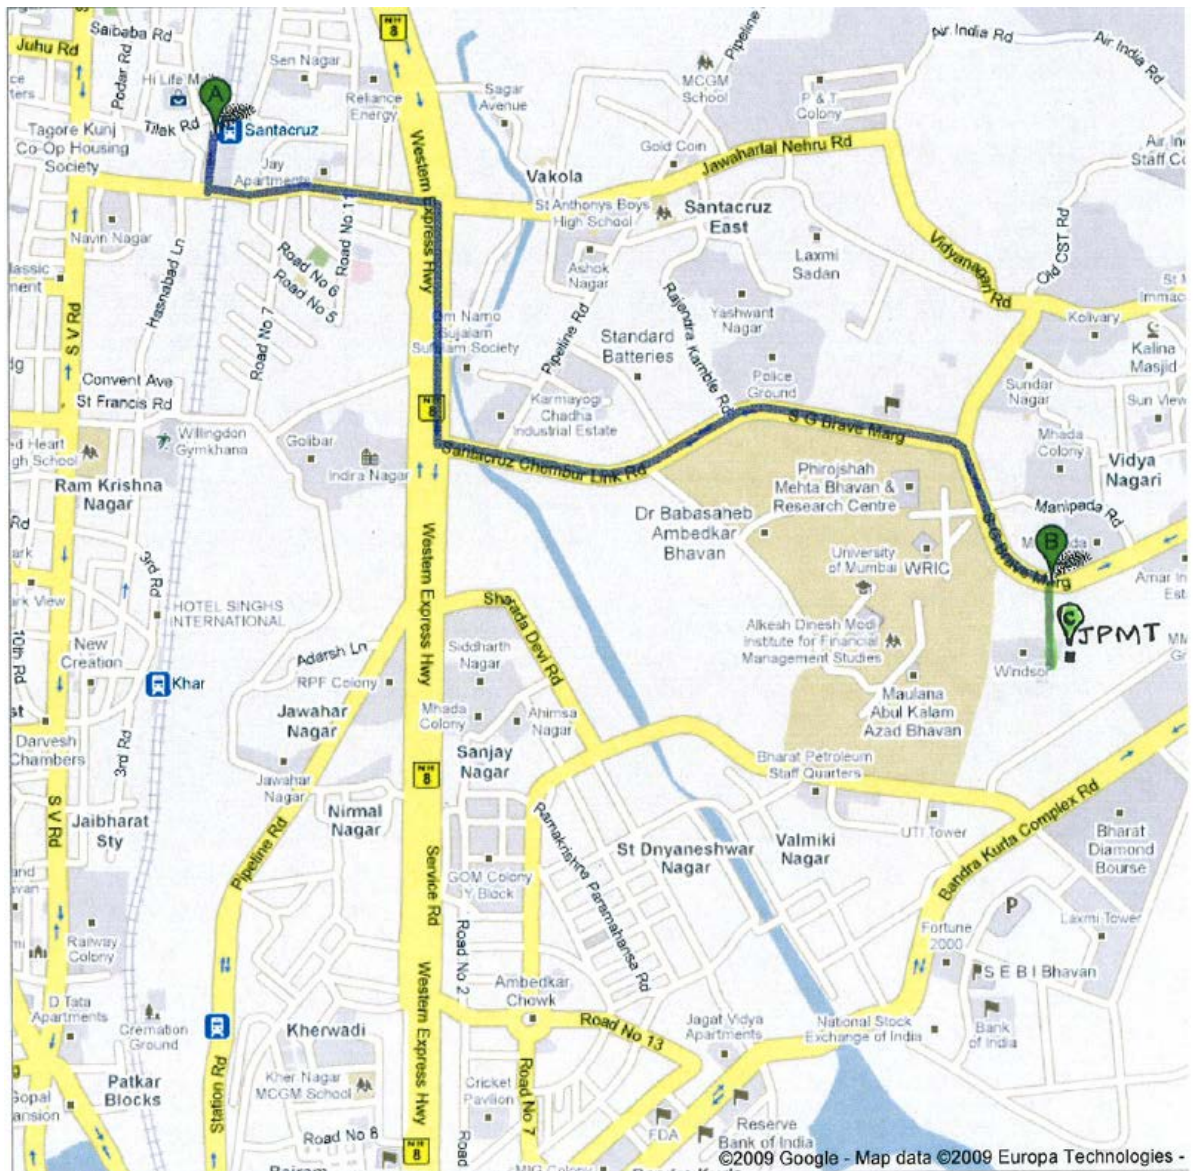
Juhu Rd
Saibaba Rd
Podar Rd
Hi Life M
Sen Nagar
NH 8
Reliance Energy
Sagar Avenue
MCGM School
Pipeline
Air India Rd
Air India Rd
P & T Colony
Tagore Kunj Co-Op Housing Society
Tilak Rd
A
Santacruz
Jay Apartments
Western Express Hwy
Vakola
Gold Coin
Jawaharlal Nehru Rd
Air In Staff C
St Anthonys Boys High School
Santacruz East
Navin Nagar
Road No 1
Road No 6
Road No 5
Hasnabad Ln
Ashok Nagar
Laxmi Sadan
Vidyanagari Rd
Old CST Rd
S V Rd
Road No 7
Om Namo Sujalam Sufalam Society
Pipeline Rd
Rajendra Kamble Rd
Yashwant Nagar
Standard Batteries
Kolivary
Kalina Masjid
Convent Ave
St Francis Rd
Karmayogi Chadha Industrial Estate
Police Ground
Sundar Nagar
Sun View
Willingdon Gymkhana
Golibar
Indira Nagar
NH 8
S G Barve Marg
Mhada Colony
Vidya Nagari
Santacruz Chembur Link Rd
Ram Krishna Nagar
Phirojshah Mehta Bhavan & Research Centre
Manipada Rd
Dr Babasaheb Ambedkar Bhavan
University of Mumbai
WRIC
S G Barve Marg
B
3rd Rd
HOTEL SINGHS INTERNATIONAL
Sharda Devi Rd
Alkesh Dinesh Modi Institute for Financial Management Studies
C
JPMT
New Creation
Adarsh Ln
RPF Colony
Siddharth Nagar
Windsor
Khar
Jawahar Nagar
Mhada Colony
Ahimsa Nagar
Maulana Abul Kalam Azad Bhavan
Darvesh Chambers
3rd Rd
Sanjay Nagar
Bharat Petroleum Staff Quarters
Jawahar Nagar
NH 8
Jaibharat Sty
Nirmal Nagar
Pipeline Rd
UTI Tower
Bandra Kurla Complex Rd
Bharat Diamond Bourse
S V Rd
Ramakrishna Paramahansa Rd
St Dnyaneshwar Nagar
Valmiki Nagar
Service Rd
GOM Colony Y Block
Railway Colony
Road No 2
Fortune 2000
Laxmi Tower
S E B I Bhavan
D Tata Apartments
Cremation Ground
Ambedkar Chowk
Road No 13
Jagat Vidya Apartments
National Stock Exchange of India
Bank of India
Kherwadi
Station Rd
Western Express Hwy
Patkar Blocks
Kher Nagar MCGM School
Cricket Pavilion
Road No 7
Reserve Bank of India
FDA
Road No 8
NH 8
Road
©2009 Google - Map data ©2009 Europa Technologies -